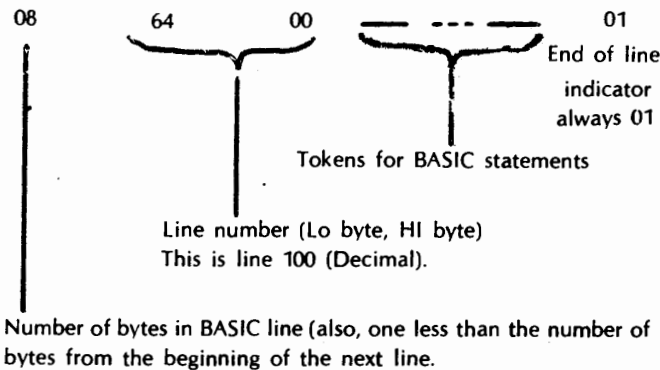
08 64 00 01

End of line indicator always 01

Tokens for BASIC statements

Line number (Lo byte, HI byte)
This is line 100 (Decimal).

Number of bytes in BASIC line (also, one less than the number of bytes from the beginning of the next line.